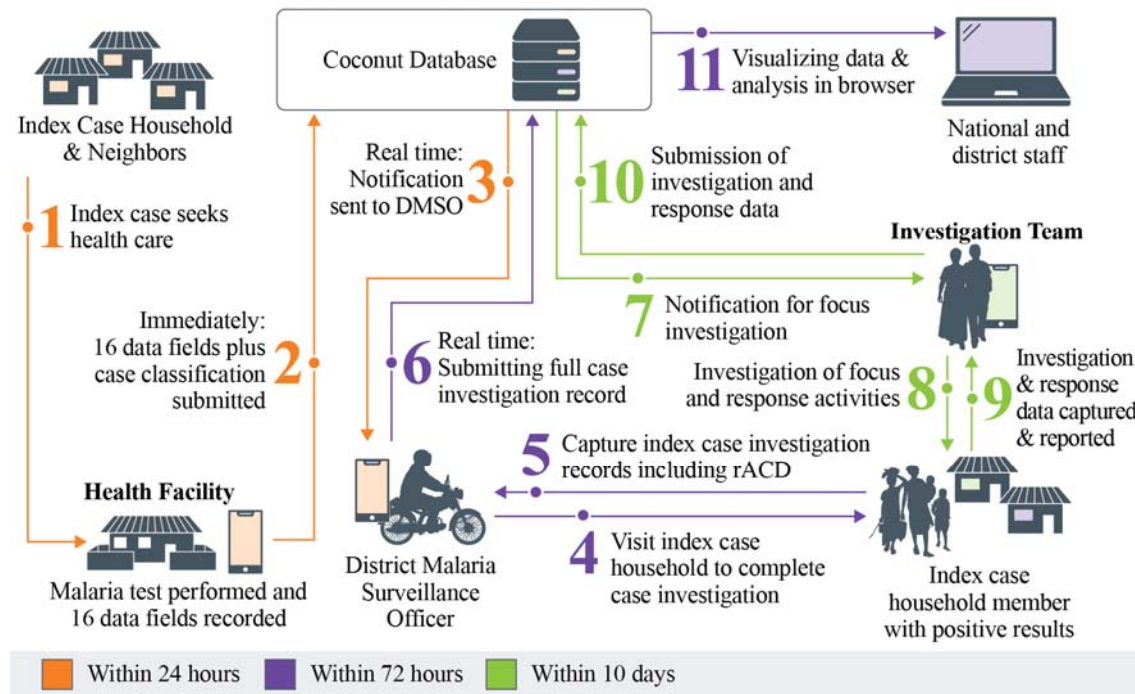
Index Case Household & Neighbors

Coconut Database

11 Visualizing data & analysis in browser

National and district staff

1 Index case seeks health care

Real time: Notification sent to DMSO 3

10 Submission of investigation and response data

Investigation Team

7 Notification for focus investigation

Immediately: 16 data fields plus case classification submitted 2

6 Real time: Submitting full case investigation record

Investigation of focus and response activities 8

9 Investigation & response data captured & reported

5 Capture index case investigation records including rACD

Health Facility

Malaria test performed and 16 data fields recorded

District Malaria Surveillance Officer

4 Visit index case household to complete case investigation

Index case household member with positive results

Within 24 hours
Within 72 hours
Within 10 days